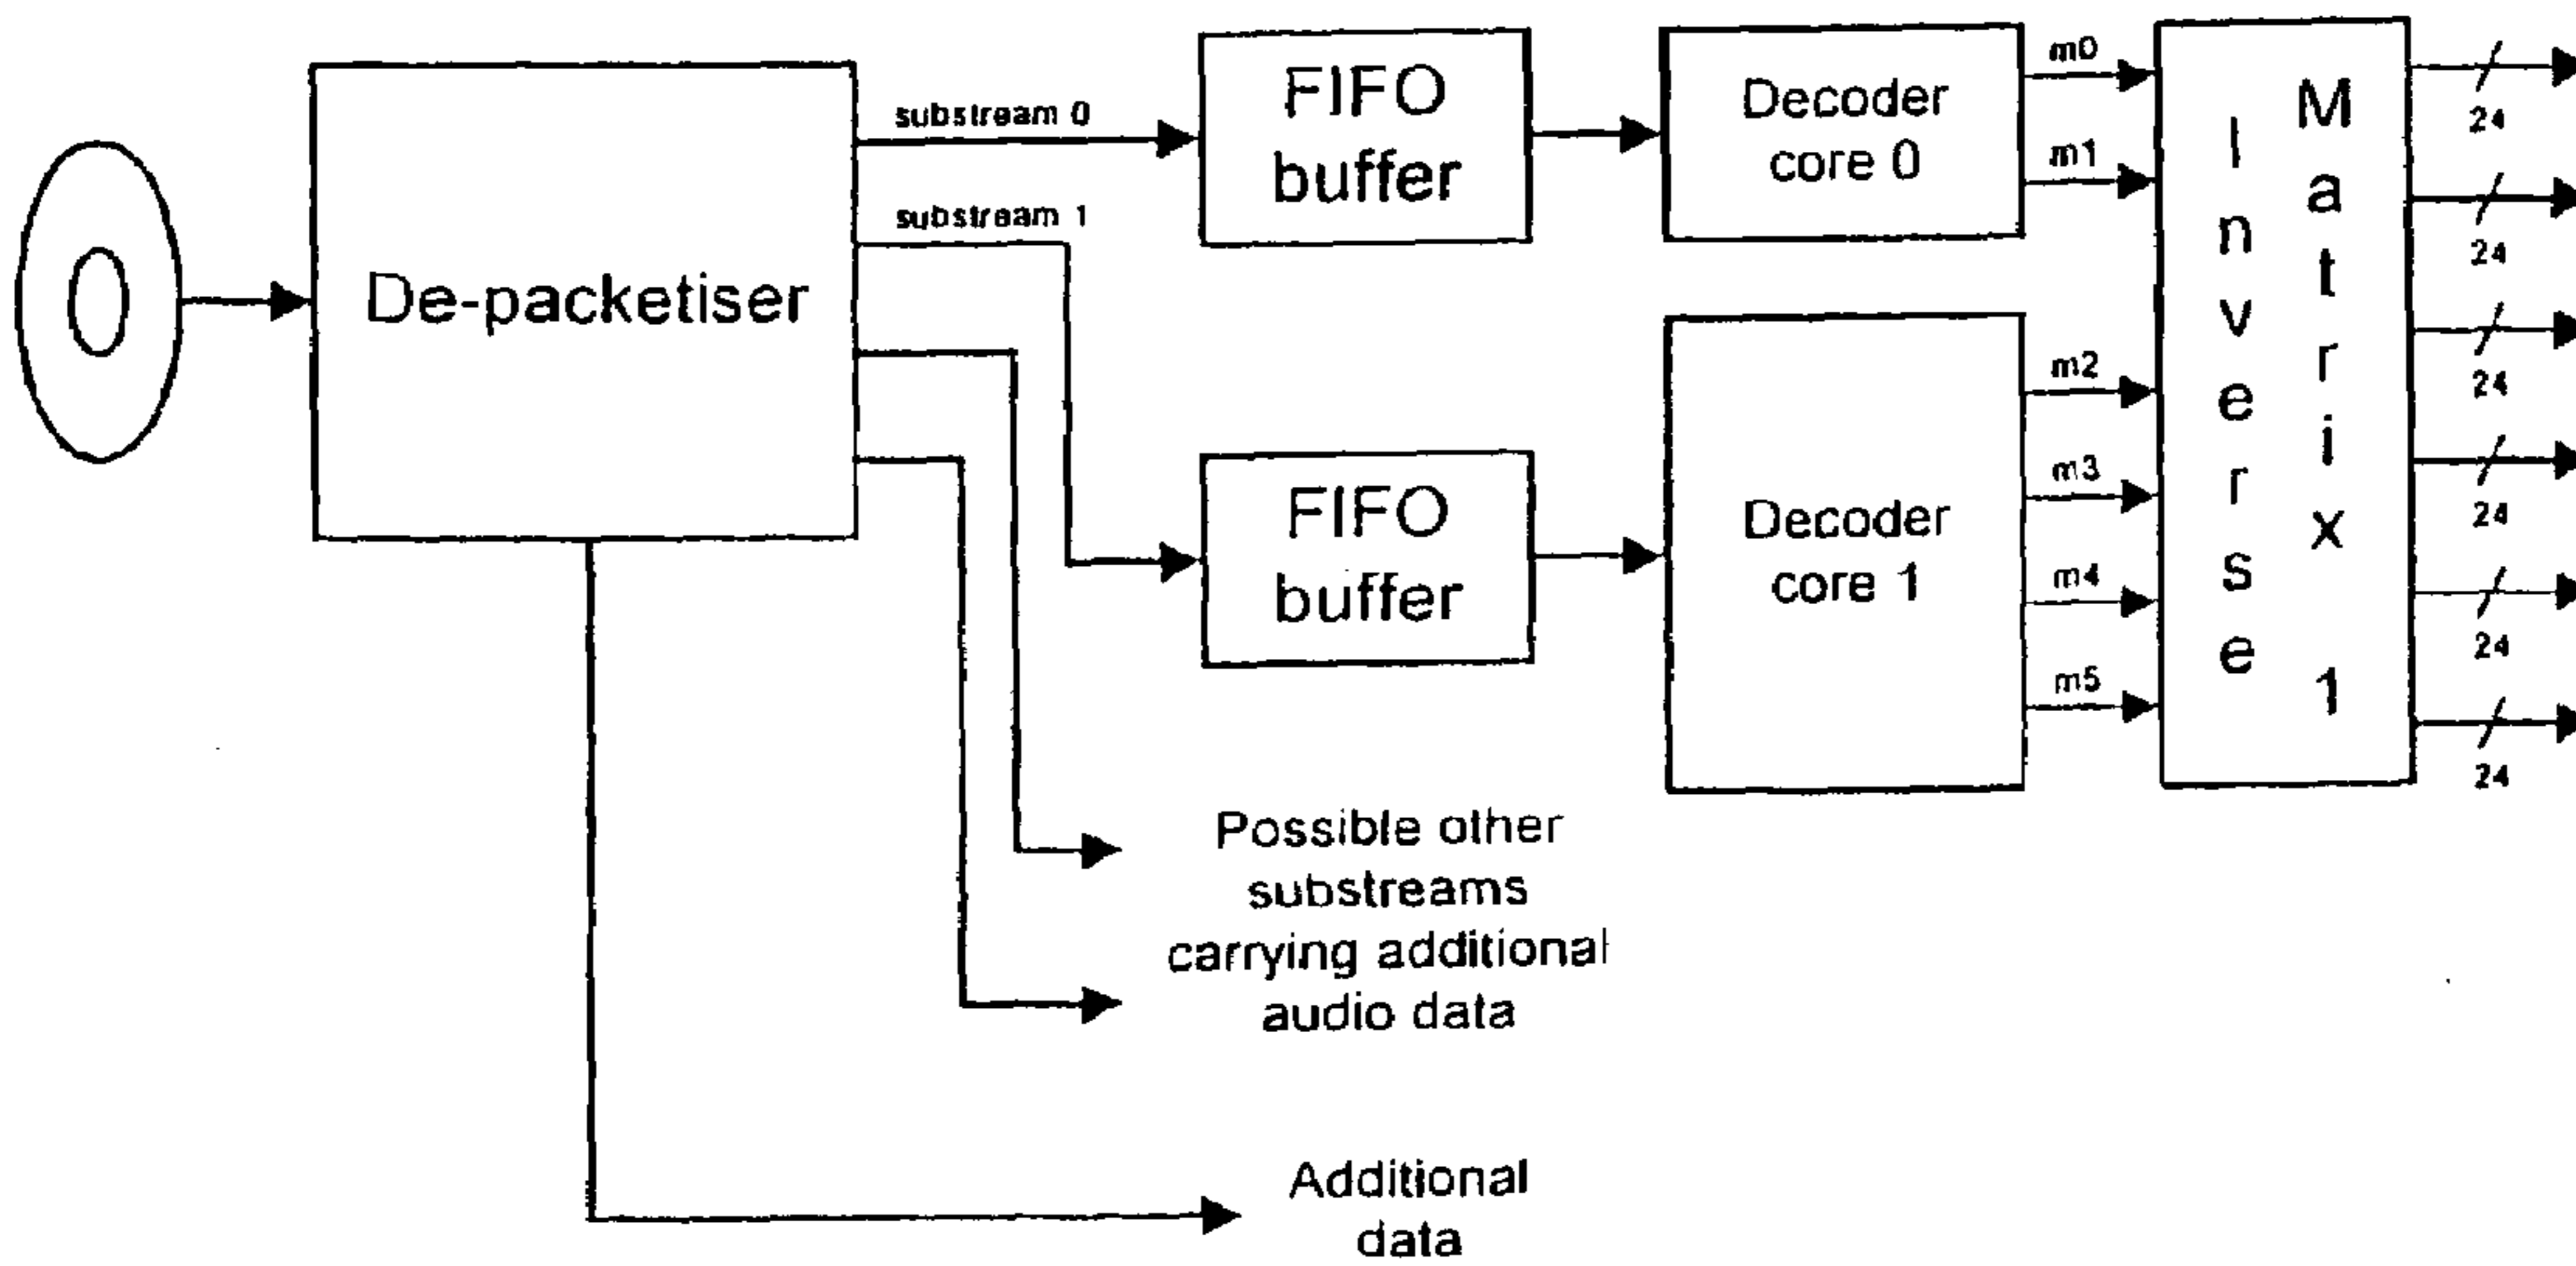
De-packetiser

substream 0

substream 1

FIFO buffer

FIFO buffer

Decoder core 0

Decoder core 1

m0

m1

m2

m3

m4

m5

Inverse

Matrix 1

24

24

24

24

24

24

Possible other substreams carrying additional audio data

Additional data